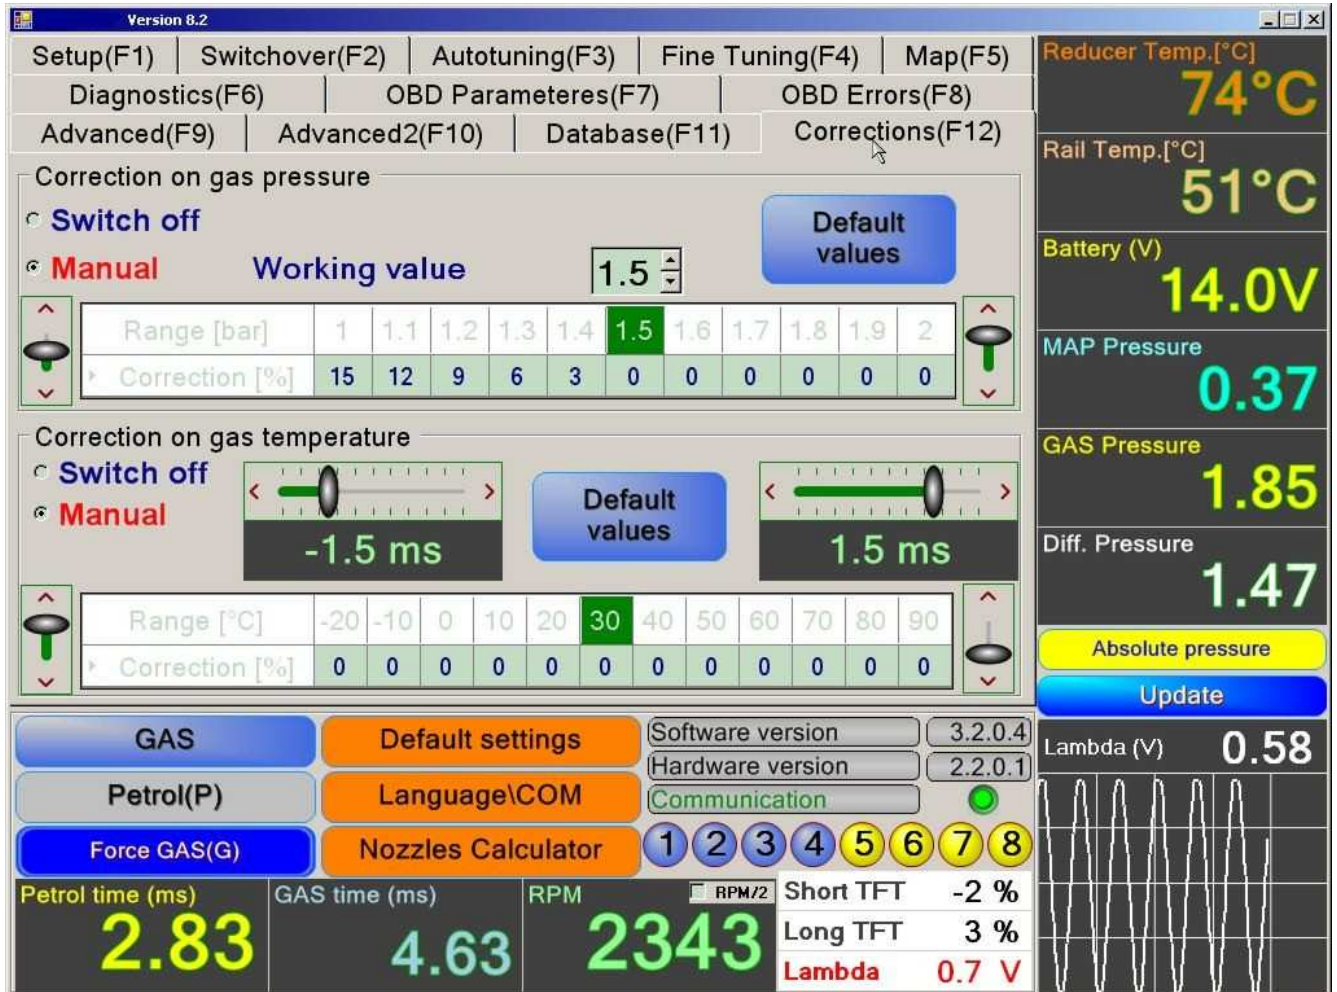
Version 8.2

Setup(F1) Switchover(F2) Autotuning(F3) Fine Tuning(F4) Map(F5)
Diagnostics(F6) OBD Parameteres(F7) OBD Errors(F8)
Advanced(F9) Advanced2(F10) Database(F11) Corrections(F12)

Correction on gas pressure
Switch off
Manual
Working value 1.5
Default values

| Range [bar] | 1 | 1.1 | 1.2 | 1.3 | 1.4 | 1.5 | 1.6 | 1.7 | 1.8 | 1.9 | 2 |
|---|---|---|---|---|---|---|---|---|---|---|---|
| Correction [%] | 15 | 12 | 9 | 6 | 3 | 0 | 0 | 0 | 0 | 0 | 0 |

Correction on gas temperature
Switch off
Manual
-1.5 ms
Default values
1.5 ms

| Range [°C] | -20 | -10 | 0 | 10 | 20 | 30 | 40 | 50 | 60 | 70 | 80 | 90 |
|---|---|---|---|---|---|---|---|---|---|---|---|---|
| Correction [%] | 0 | 0 | 0 | 0 | 0 | 0 | 0 | 0 | 0 | 0 | 0 | 0 |

Reducer Temp.[°C]
74°C
Rail Temp.[°C]
51°C
Battery (V)
14.0V
MAP Pressure
0.37
GAS Pressure
1.85
Diff. Pressure
1.47
Absolute pressure
Update
Lambda (V) 0.58

GAS
Petrol(P)
Force GAS(G)
Default settings
Language\COM
Nozzles Calculator
Software version 3.2.0.4
Hardware version 2.2.0.1
Communication
1 2 3 4 5 6 7 8
Petrol time (ms)
2.83
GAS time (ms)
4.63
RPM
RPM/2
2343
Short TFT -2 %
Long TFT 3 %
Lambda 0.7 V